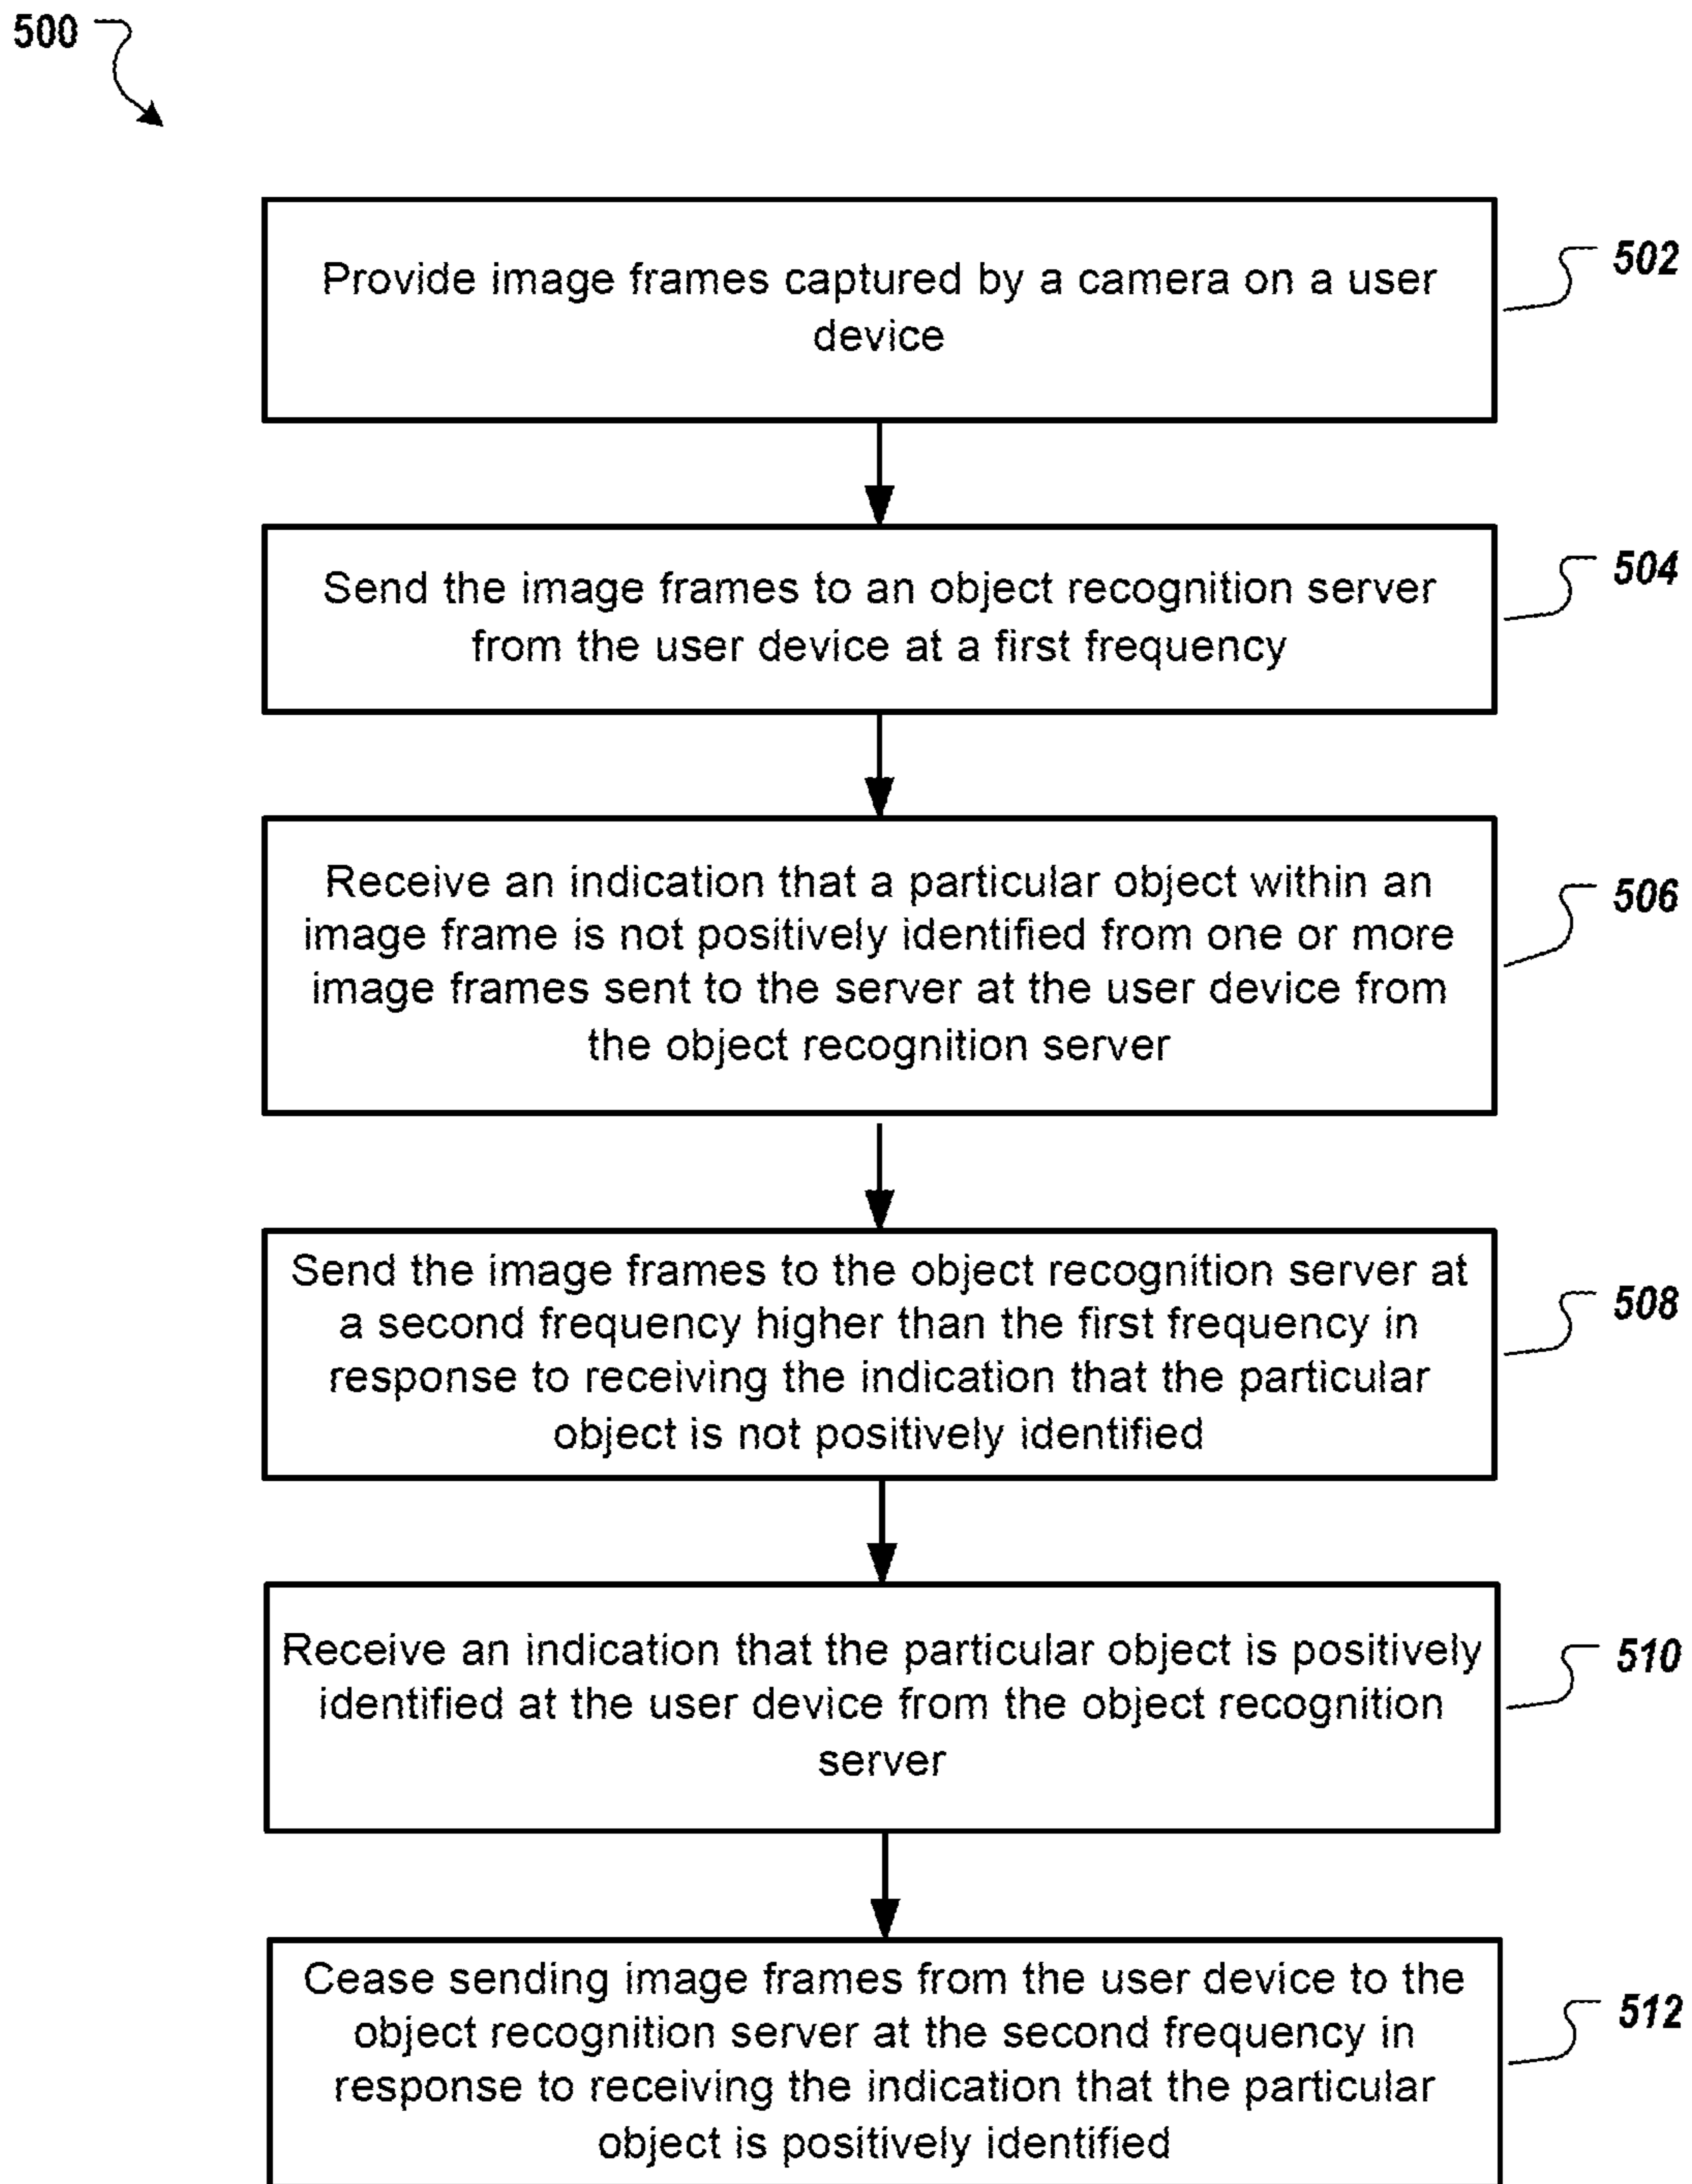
500

Provide image frames captured by a camera on a user device

502

Send the image frames to an object recognition server from the user device at a first frequency

504

Receive an indication that a particular object within an image frame is not positively identified from one or more image frames sent to the server at the user device from the object recognition server

506

Send the image frames to the object recognition server at a second frequency higher than the first frequency in response to receiving the indication that the particular object is not positively identified

508

Receive an indication that the particular object is positively identified at the user device from the object recognition server

510

Cease sending image frames from the user device to the object recognition server at the second frequency in response to receiving the indication that the particular object is positively identified

512